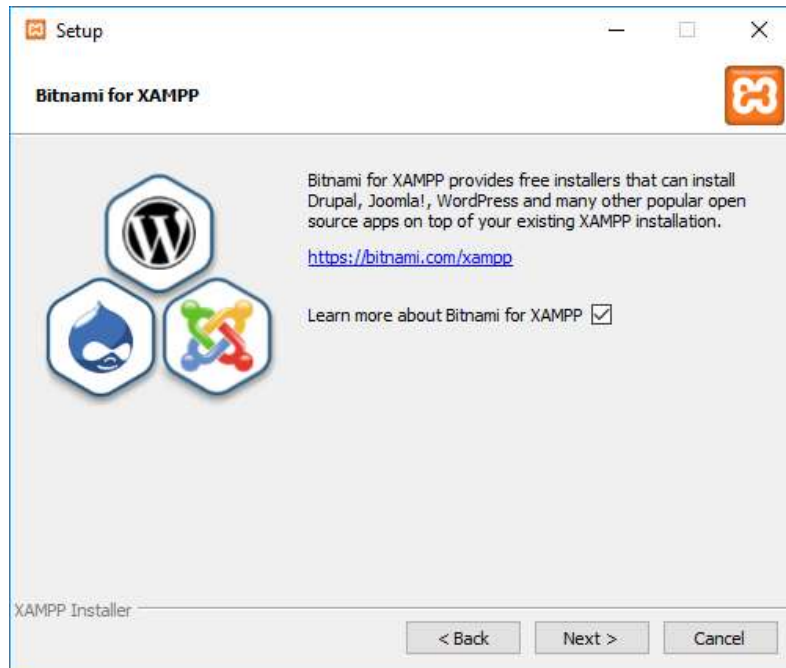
Setup

Bitnami for XAMPP

Bitnami for XAMPP provides free installers that can install Drupal, Joomla!, WordPress and many other popular open source apps on top of your existing XAMPP installation.

https://bitnami.com/xampp

Learn more about Bitnami for XAMPP

XAMPP Installer

< Back

Next >

Cancel